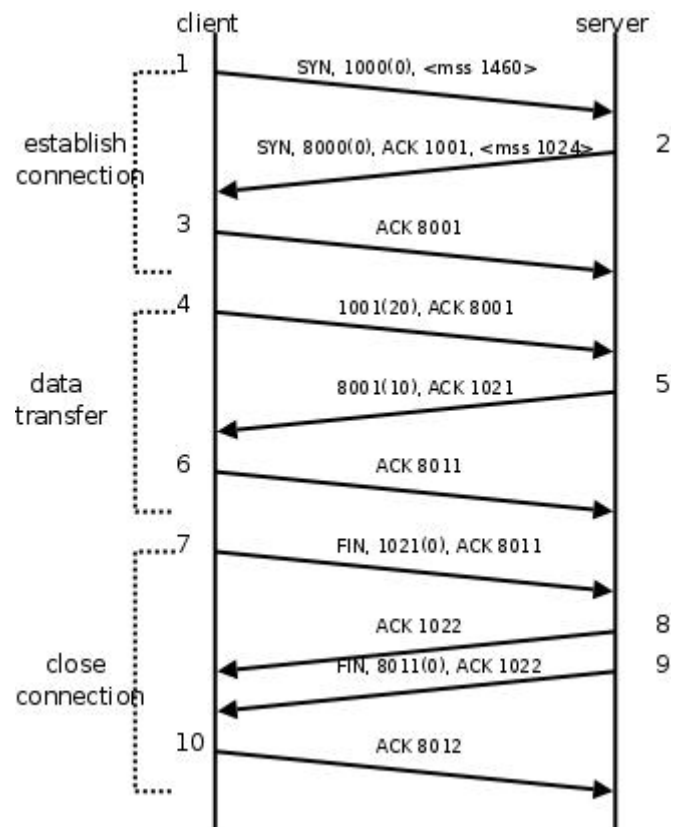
client

server

1

SYN, 1000(0), <mss 1460>

establish connection

SYN, 8000(0), ACK 1001, <mss 1024>

2

3

ACK 8001

4

1001(20), ACK 8001

data transfer

8001(10), ACK 1021

5

6

ACK 8011

7

FIN, 1021(0), ACK 8011

ACK 1022

8

close connection

FIN, 8011(0), ACK 1022

9

10

ACK 8012